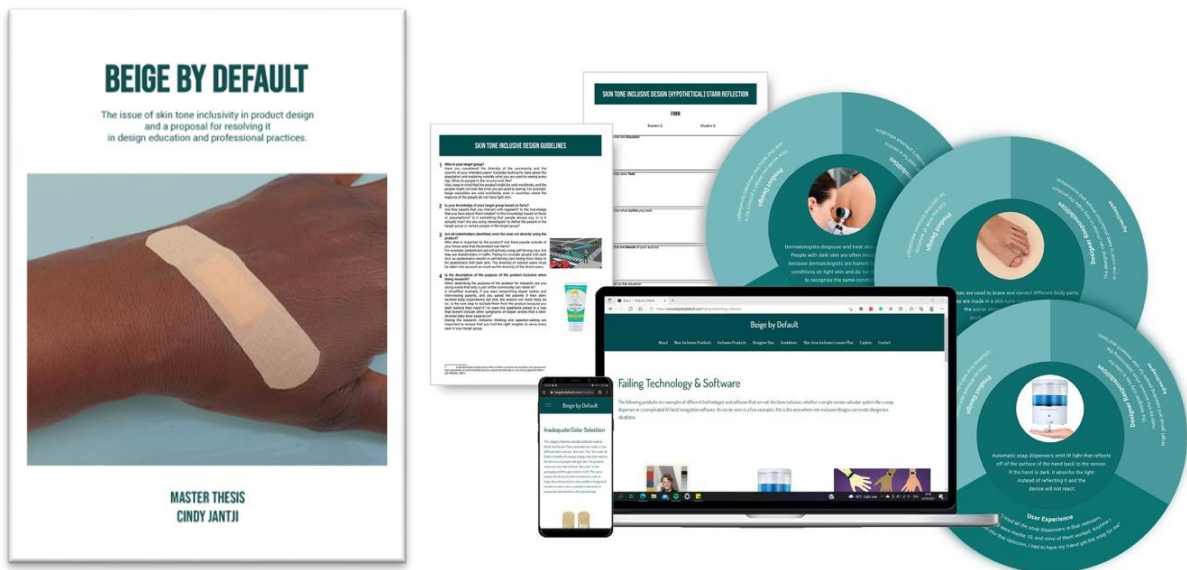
BEIGE BY DEFAULT

The issue of skin tone inclusivity in product design and a proposal for resolving it in design education and professional practices.

MASTER THESIS
CINDY JANTJI

SKIN TONE INCLUSIVE DESIGN GUIDELINES

SKIN TONE INCLUSIVE DESIGN (HYPOTHETICAL) STARR REFLECTION

FORM

Student A

Student B

Product Design

Dermatologists diagnose and treat skin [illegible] People with dark skin are often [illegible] because dermatologists are trained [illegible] conditions on light skin and do not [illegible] to recognize the same condit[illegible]

Product Design

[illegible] are used to brace and correct different body parts. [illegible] we made in a skin tone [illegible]

Automatic soap dispensers emit IR light that reflects off of the surface of the hand back to the sensor. If the hand is dark, it absorbs the light instead of reflecting it and the device will not react.

User Experience

Beige by Default

About Non-Inclusive Products Inclusive Products Designer Bias Guidelines Non-Tone Inclusive Lesson Plan Explore Contact

Failing Technology & Software

The following products are examples of different technologies and software that are not skin tone inclusive: whether a simple sensor actuator system like a soap dispenser or a complicated AI facial recognition software. As can be seen in a few examples, this is the area where non-inclusive designs can create dangerous situations.

Beige by Default

Inadequate Color Selection